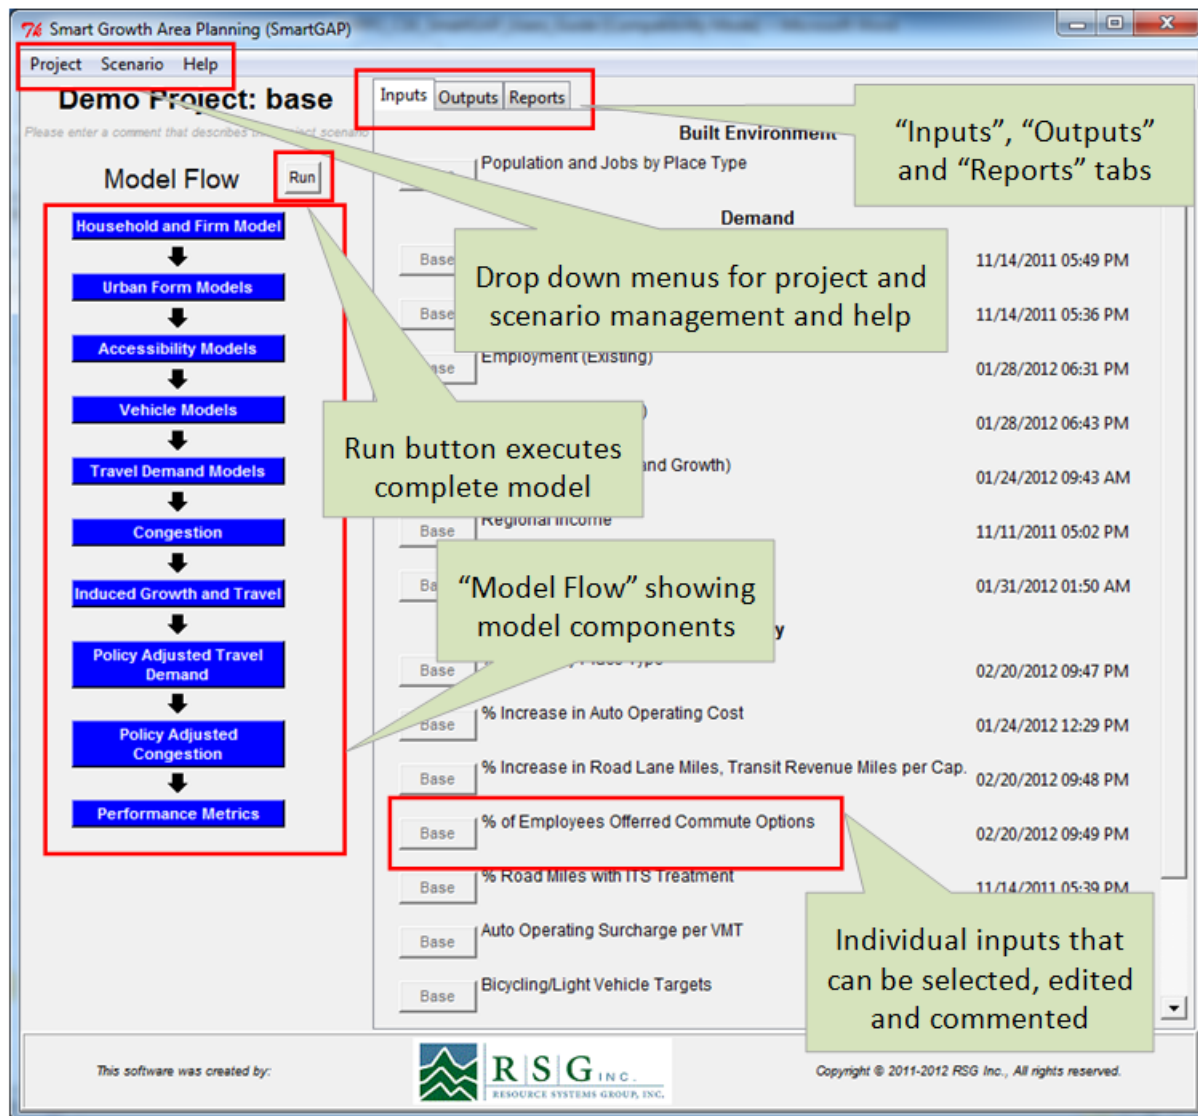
Smart Growth Area Planning (SmartGAP)

Project Scenario Help

Demo Project: base

Please enter a comment that describes th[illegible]ject scenario

Model Flow Run

Household and Firm Model

Urban Form Models

Accessibility Models

Vehicle Models

Travel Demand Models

Congestion

Induced Growth and Travel

Policy Adjusted Travel Demand

Policy Adjusted Congestion

Performance Metrics

Inputs Outputs Reports

Built Environment

Population and Jobs by Place Type

Demand

Base 11/14/2011 05:49 PM

Base 11/14/2011 05:36 PM

Base Employment (Existing) 01/28/2012 06:31 PM

01/28/2012 06:43 PM

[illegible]nd Growth) 01/24/2012 09:43 AM

Base Regional Income 11/11/2011 05:02 PM

Ba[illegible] 01/31/2012 01:50 AM

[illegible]y

Base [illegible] Place Type 02/20/2012 09:47 PM

Base % Increase in Auto Operating Cost 01/24/2012 12:29 PM

Base % Increase in Road Lane Miles, Transit Revenue Miles per Cap. 02/20/2012 09:48 PM

Base % of Employees Offerred Commute Options 02/20/2012 09:49 PM

Base % Road Miles with ITS Treatment 11/14/2011 05:39 PM

Base Auto Operating Surcharge per VMT

Base Bicycling/Light Vehicle Targets

"Inputs", "Outputs" and "Reports" tabs

Drop down menus for project and scenario management and help

Run button executes complete model

"Model Flow" showing model components

Individual inputs that can be selected, edited and commented

This software was created by:

RSG INC. RESOURCE SYSTEMS GROUP, INC.

Copyright © 2011-2012 RSG Inc., All rights reserved.